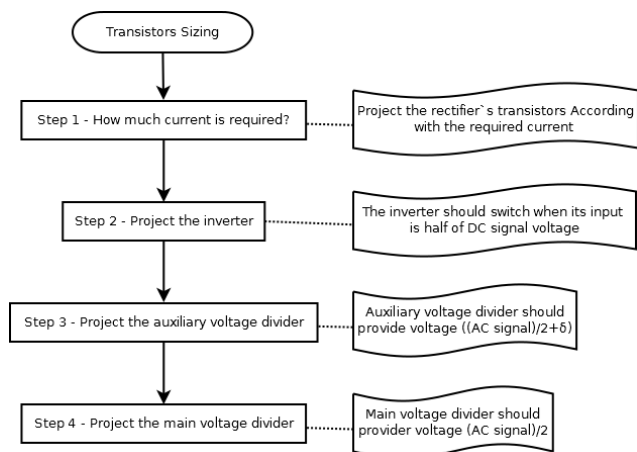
Transistors Sizing

Step 1 - How much current is required?

Project the rectifier`s transistors According with the required current

Step 2 - Project the inverter

The inverter should switch when its input is half of DC signal voltage

Step 3 - Project the auxiliary voltage divider

Auxiliary voltage divider should provide voltage ((AC signal)/2+δ)

Step 4 - Project the main voltage divider

Main voltage divider should provider voltage (AC signal)/2